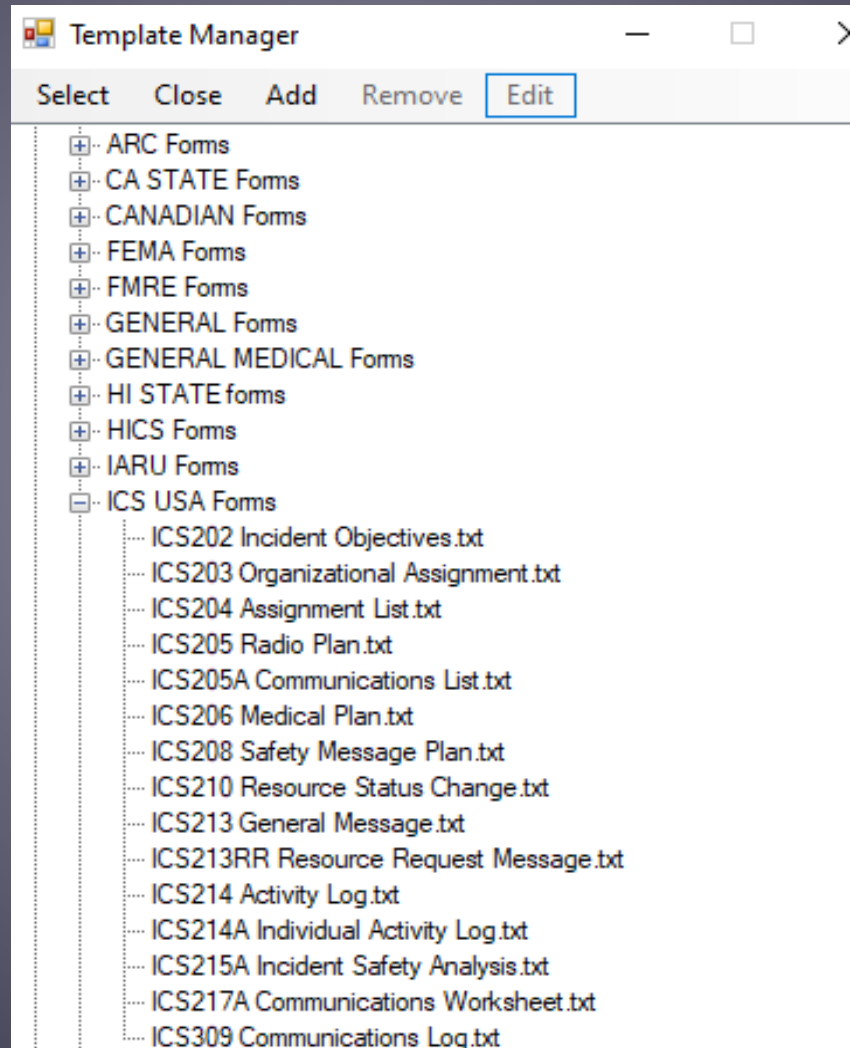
Template Manager

Select Close Add Remove Edit

ARC Forms
CA STATE Forms
CANADIAN Forms
FEMA Forms
FMRE Forms
GENERAL Forms
GENERAL MEDICAL Forms
HI STATE forms
HICS Forms
IARU Forms
ICS USA Forms
ICS202 Incident Objectives.txt
ICS203 Organizational Assignment.txt
ICS204 Assignment List.txt
ICS205 Radio Plan.txt
ICS205A Communications List.txt
ICS206 Medical Plan.txt
ICS208 Safety Message Plan.txt
ICS210 Resource Status Change.txt
ICS213 General Message.txt
ICS213RR Resource Request Message.txt
ICS214 Activity Log.txt
ICS214A Individual Activity Log.txt
ICS215A Incident Safety Analysis.txt
ICS217A Communications Worksheet.txt
ICS309 Communications Log.txt